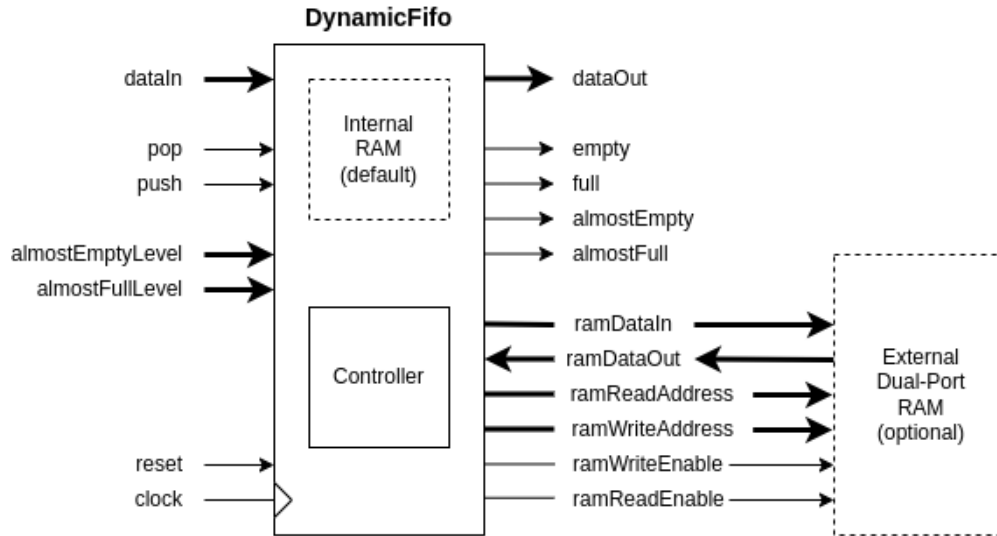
DynamicFifo

dataIn
pop
push
almostEmptyLevel
almostFullLevel
reset
clock

Internal RAM (default)

Controller

dataOut
empty
full
almostEmpty
almostFull

ramDataIn
ramDataOut
ramReadAddress
ramWriteAddress
ramWriteEnable
ramReadEnable

External Dual-Port RAM (optional)